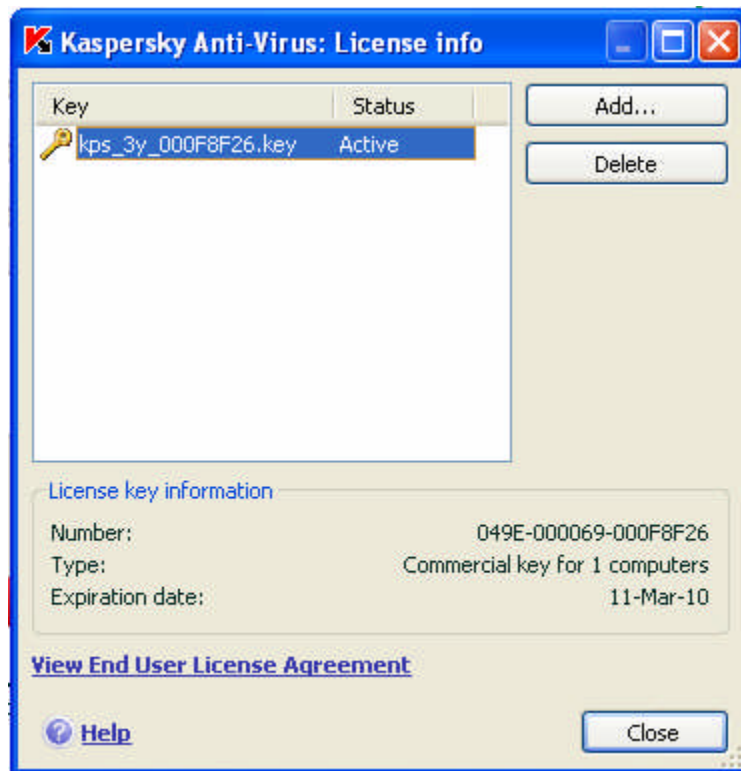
Kaspersky Anti-Virus: License info

| Key | Status |
|---|---|
| kps_3y_000F8F26.key | Active |

Add...

Delete

License key information

Number: 049E-000069-000F8F26
Type: Commercial key for 1 computers
Expiration date: 11-Mar-10

View End User License Agreement

Help

Close